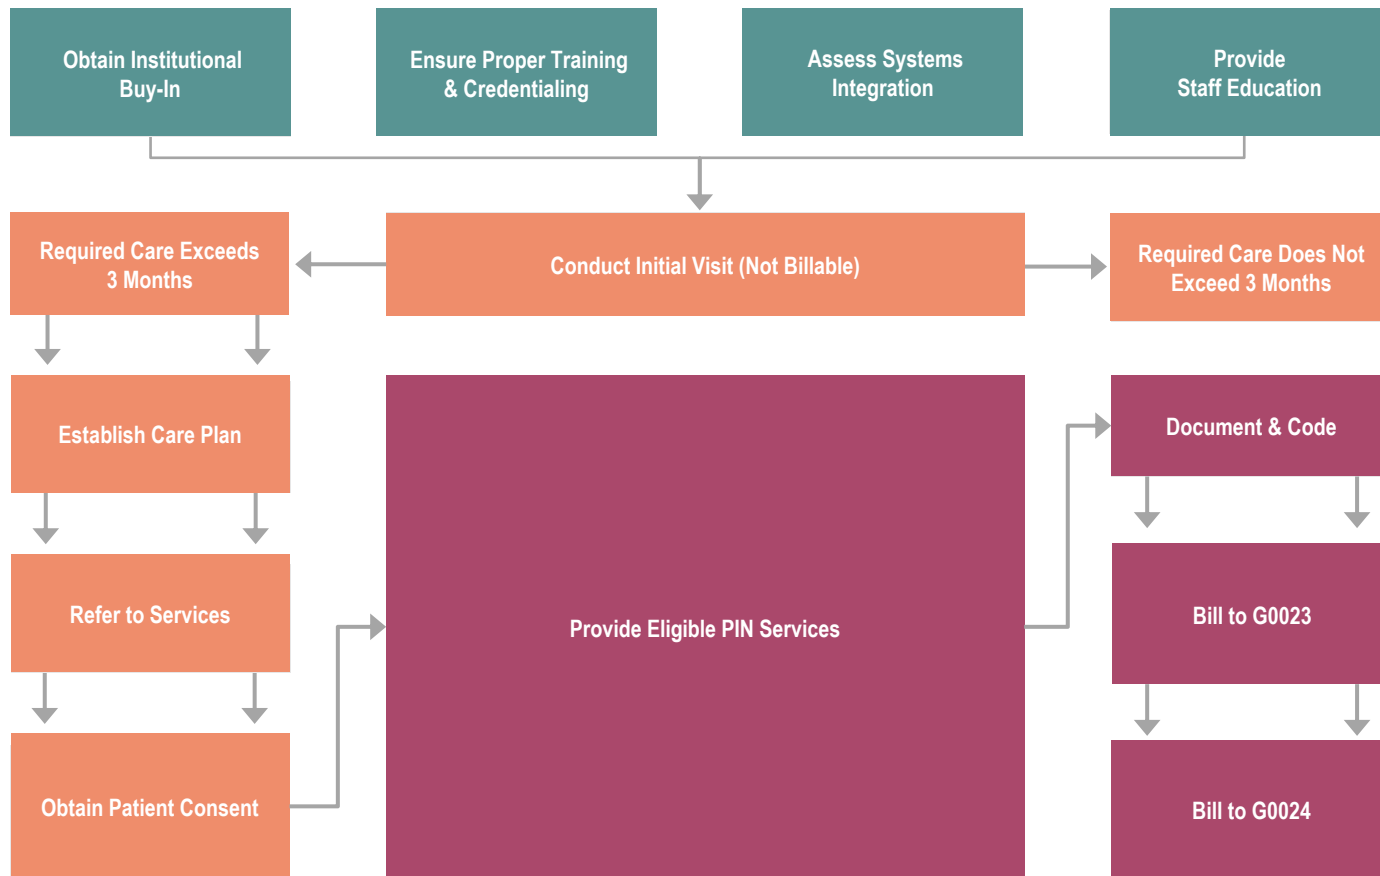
Obtain Institutional Buy-In

Ensure Proper Training & Credentialing

Assess Systems Integration

Provide Staff Education

Required Care Exceeds 3 Months

Conduct Initial Visit (Not Billable)

Required Care Does Not Exceed 3 Months

Establish Care Plan

Refer to Services

Obtain Patient Consent

Provide Eligible PIN Services

Document & Code

Bill to G0023

Bill to G0024